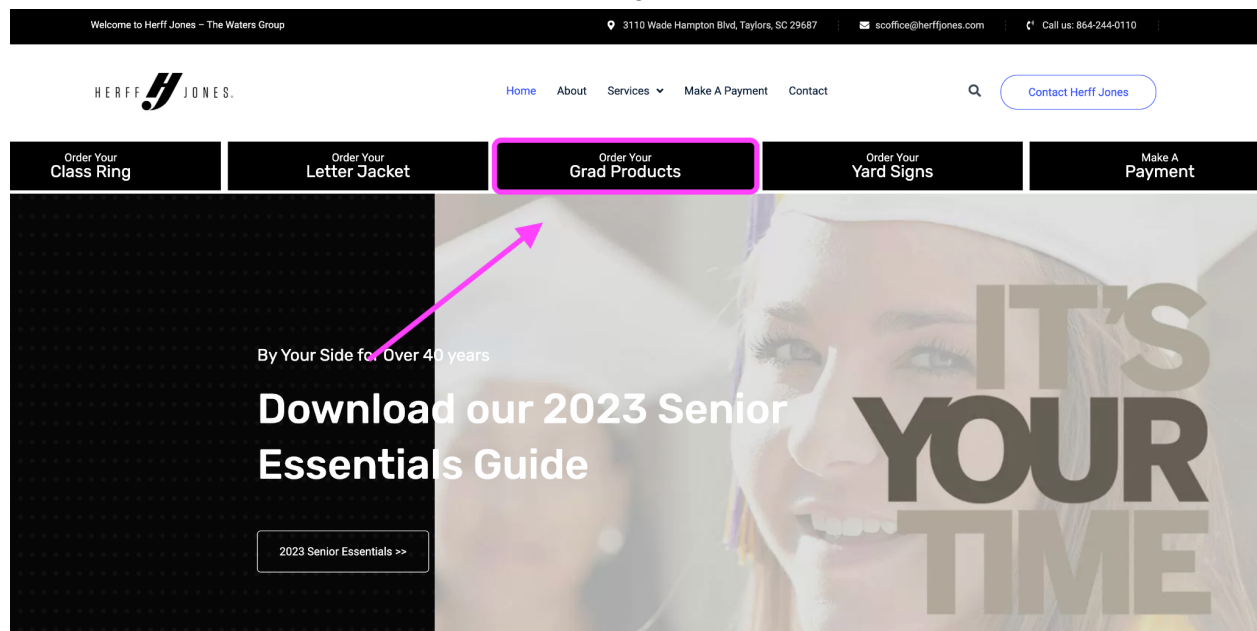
Welcome to Herff Jones – The Waters Group

3110 Wade Hampton Blvd, Taylors, SC 29687

scoffice@herffjones.com

Call us: 864-244-0110

HERFF JONES.

Home About Services Make A Payment Contact

Contact Herff Jones

Order Your
Class Ring

Order Your
Letter Jacket

Order Your
Grad Products

Order Your
Yard Signs

Make A
Payment

By Your Side for Over 40 years

Download our 2023 Senior Essentials Guide

2023 Senior Essentials >>

IT'S YOUR TIME